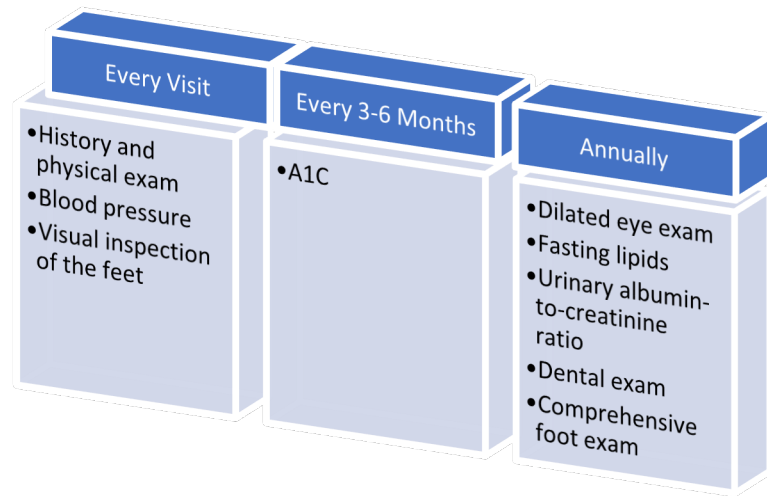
Every Visit

- History and physical exam
- Blood pressure
- Visual inspection of the feet

Every 3-6 Months

- A1C

Annually

- Dilated eye exam
- Fasting lipids
- Urinary albumin-to-creatinine ratio
- Dental exam
- Comprehensive foot exam